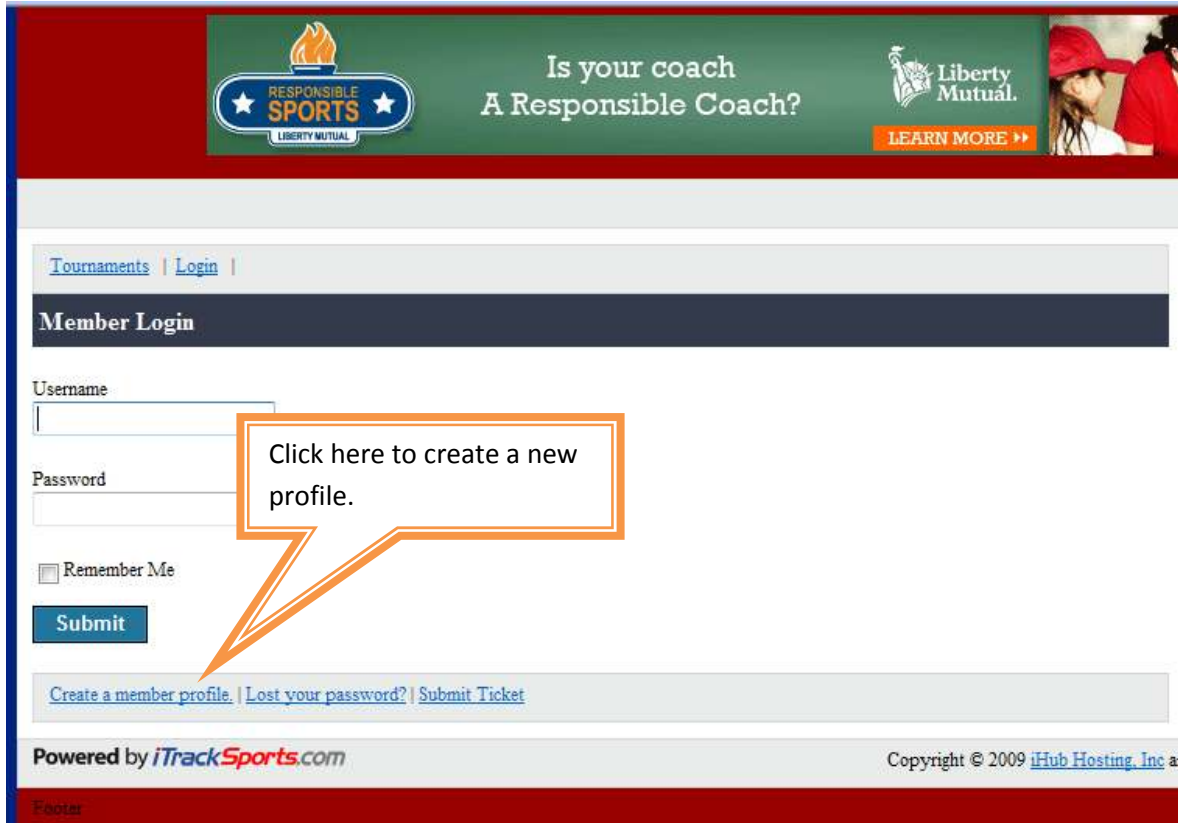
RESPONSIBLE SPORTS LIBERTY MUTUAL

Is your coach A Responsible Coach?

Liberty Mutual.

LEARN MORE

Tournaments | Login |

Member Login

Username

Password

Click here to create a new profile.

Remember Me

Submit

Create a member profile. | Lost your password? | Submit Ticket

Powered by iTrackSports.com

Copyright © 2009 iHub Hosting, Inc a

Footer